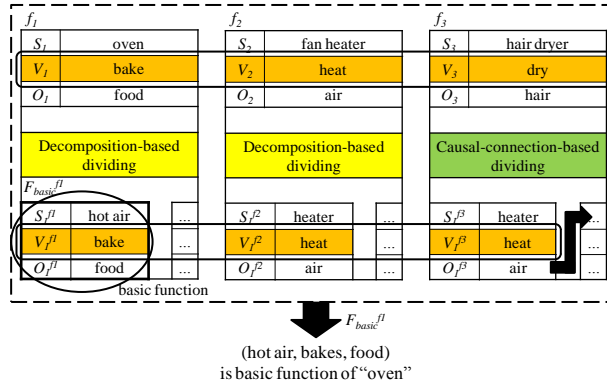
$f_1$

| $S_1$ | oven |
|---|---|
| $V_1$ | bake |
| $O_1$ | food |

Decomposition-based dividing

$F_{basic}^{f1}$

| $S_1^{f1}$ | hot air |
|---|---|
| $V_1^{f1}$ | bake |
| $O_1^{f1}$ | food |

...
...
...

basic function

$f_2$

| $S_2$ | fan heater |
|---|---|
| $V_2$ | heat |
| $O_2$ | air |

Decomposition-based dividing

| $S_1^{f2}$ | heater |
|---|---|
| $V_1^{f2}$ | heat |
| $O_1^{f2}$ | air |

...
...
...

$f_3$

| $S_3$ | hair dryer |
|---|---|
| $V_3$ | dry |
| $O_3$ | hair |

Causal-connection-based dividing

| $S_1^{f3}$ | heater |
|---|---|
| $V_1^{f3}$ | heat |
| $O_1^{f3}$ | air |

...
...
...

$F_{basic}^{f1}$

(hot air, bakes, food)
is basic function of "oven"